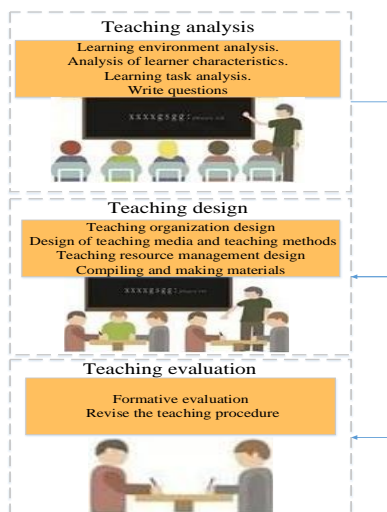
Teaching analysis

Learning environment analysis.
Analysis of learner characteristics.
Learning task analysis.
Write questions

xxxxgsgg

Teaching design

Teaching organization design
Design of teaching media and teaching methods
Teaching resource management design
Compiling and making materials

xxxxgsgg

Teaching evaluation

Formative evaluation
Revise the teaching procedure